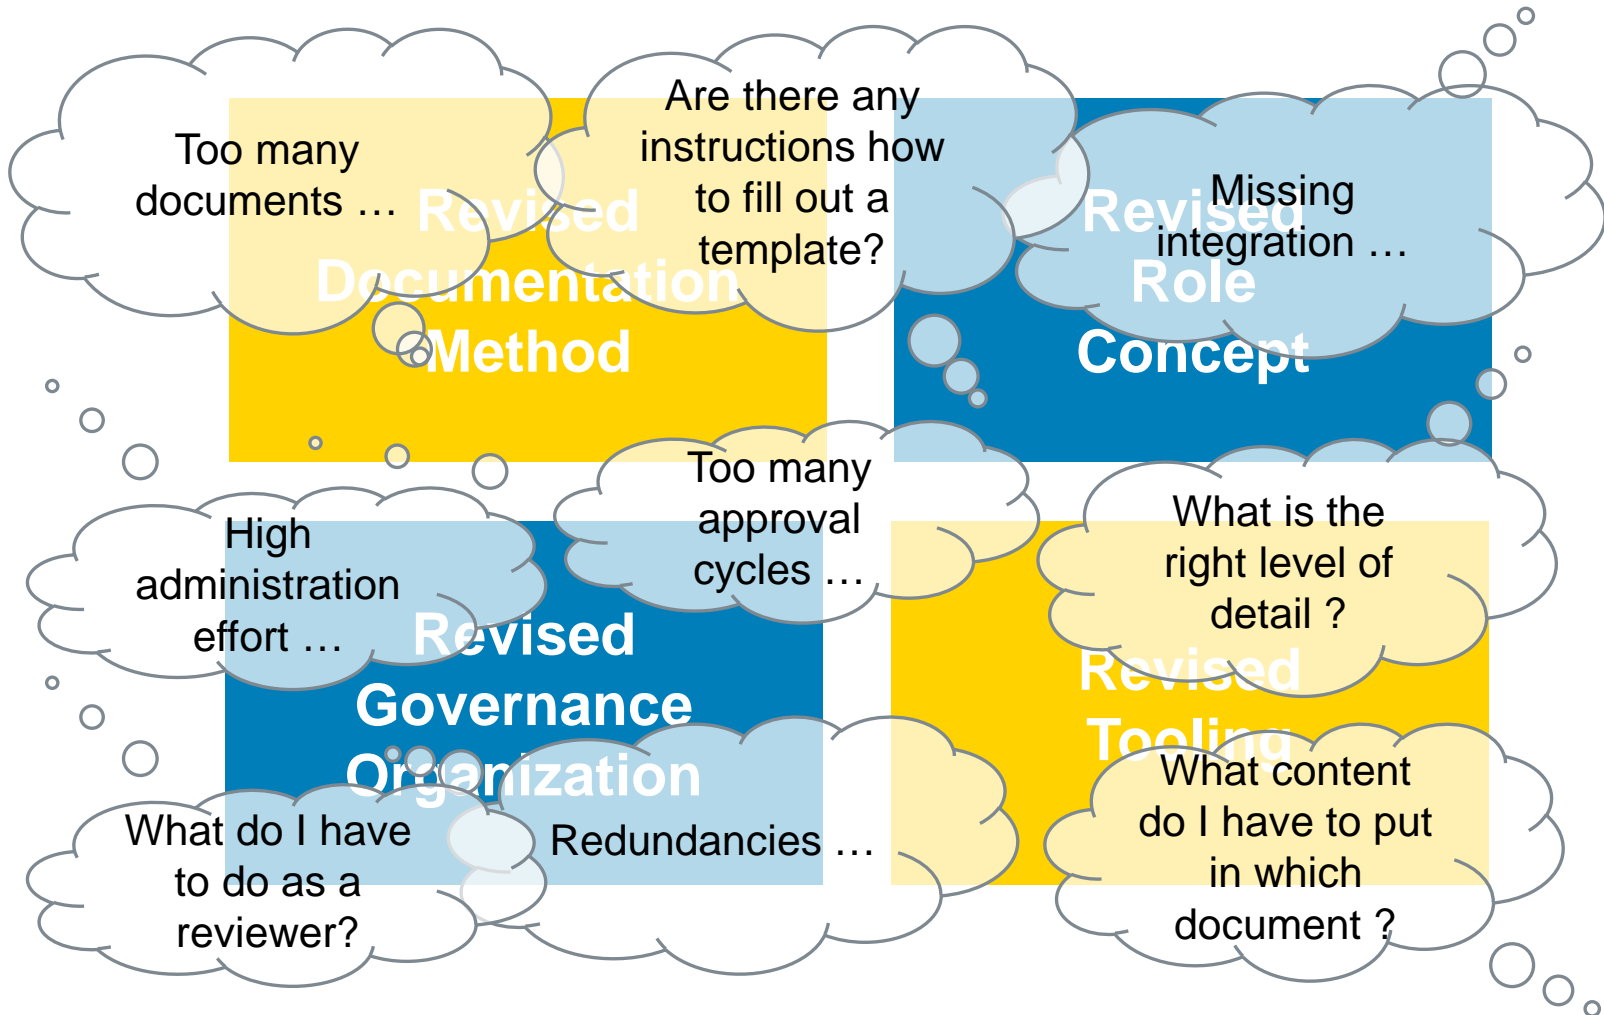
Too many documents …

Are there any instructions how to fill out a template?

Revised Documentation Method

Missing integration …

Revised Role Concept

High administration effort …

Too many approval cycles …

What is the right level of detail ?

Revised Governance Organization

Revised Tooling

What do I have to do as a reviewer?

Redundancies …

What content do I have to put in which document ?